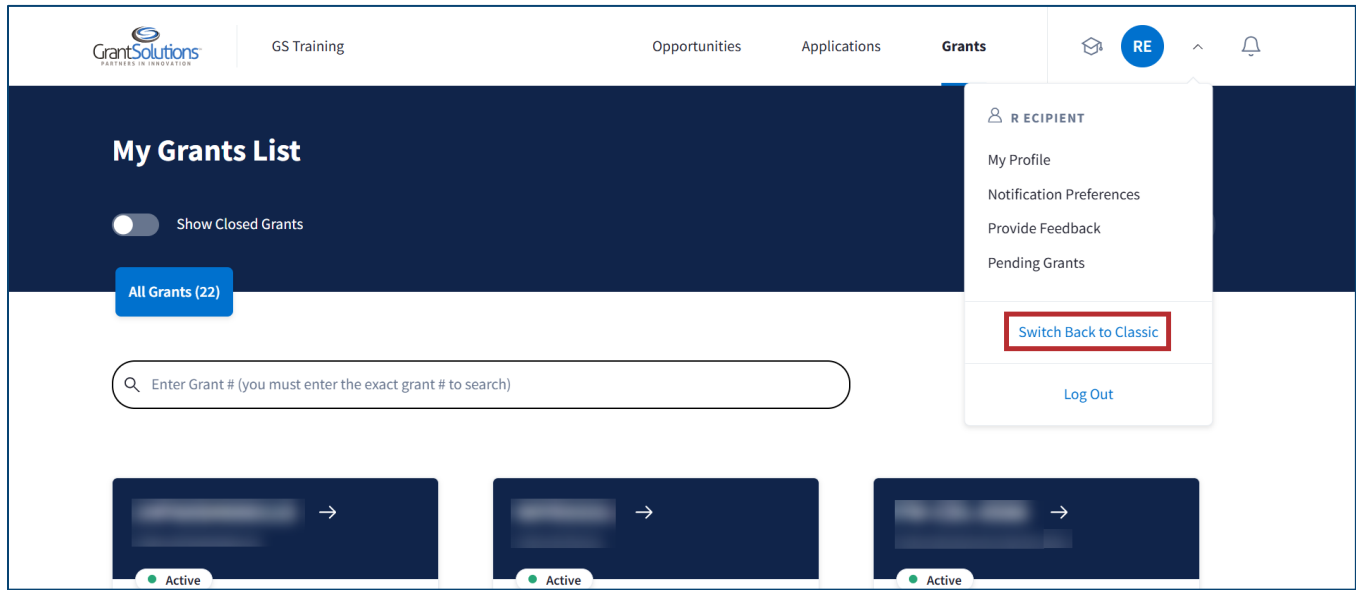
GrantSolutions
PARTNERS IN INNOVATION

GS Training

Opportunities Applications Grants

RE

R ECIPIENT

My Profile

Notification Preferences

Provide Feedback

Pending Grants

Switch Back to Classic

Log Out

My Grants List

Show Closed Grants

All Grants (22)

Enter Grant # (you must enter the exact grant # to search)

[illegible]

Active

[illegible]

Active

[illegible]

Active